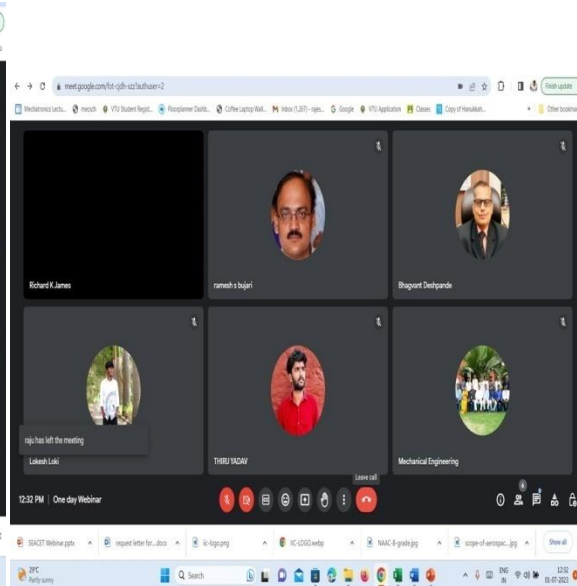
meet.google.com/fot-rjdh-xzz?authuser=2

Finish update

Mechatronics Lectu... Hecsch VTU Student Regist... Floorplanner Dashb... Coffee Laptop Wall... Inbox (1,267) - rajes... Google VTU Application Classes Copy of Hanuskh... Other bookmarks

Richard K James

ramesh s bujari

Bhagvant Deshpande

raju has left the meeting

Lokesh Loki

THIRU YADAV

Leave call

Mechanical Engineering

12:32 PM | One day Webinar

6

SEACET Webinar.pptx

request letter for....docx

ic-logo.png

IC-LOGO.webp

NAAC-B-grade.jpg

scope-of-aerospac....jpg

Show all

29°C
Partly sunny

Search

ENG IN

12:32
01-07-2023